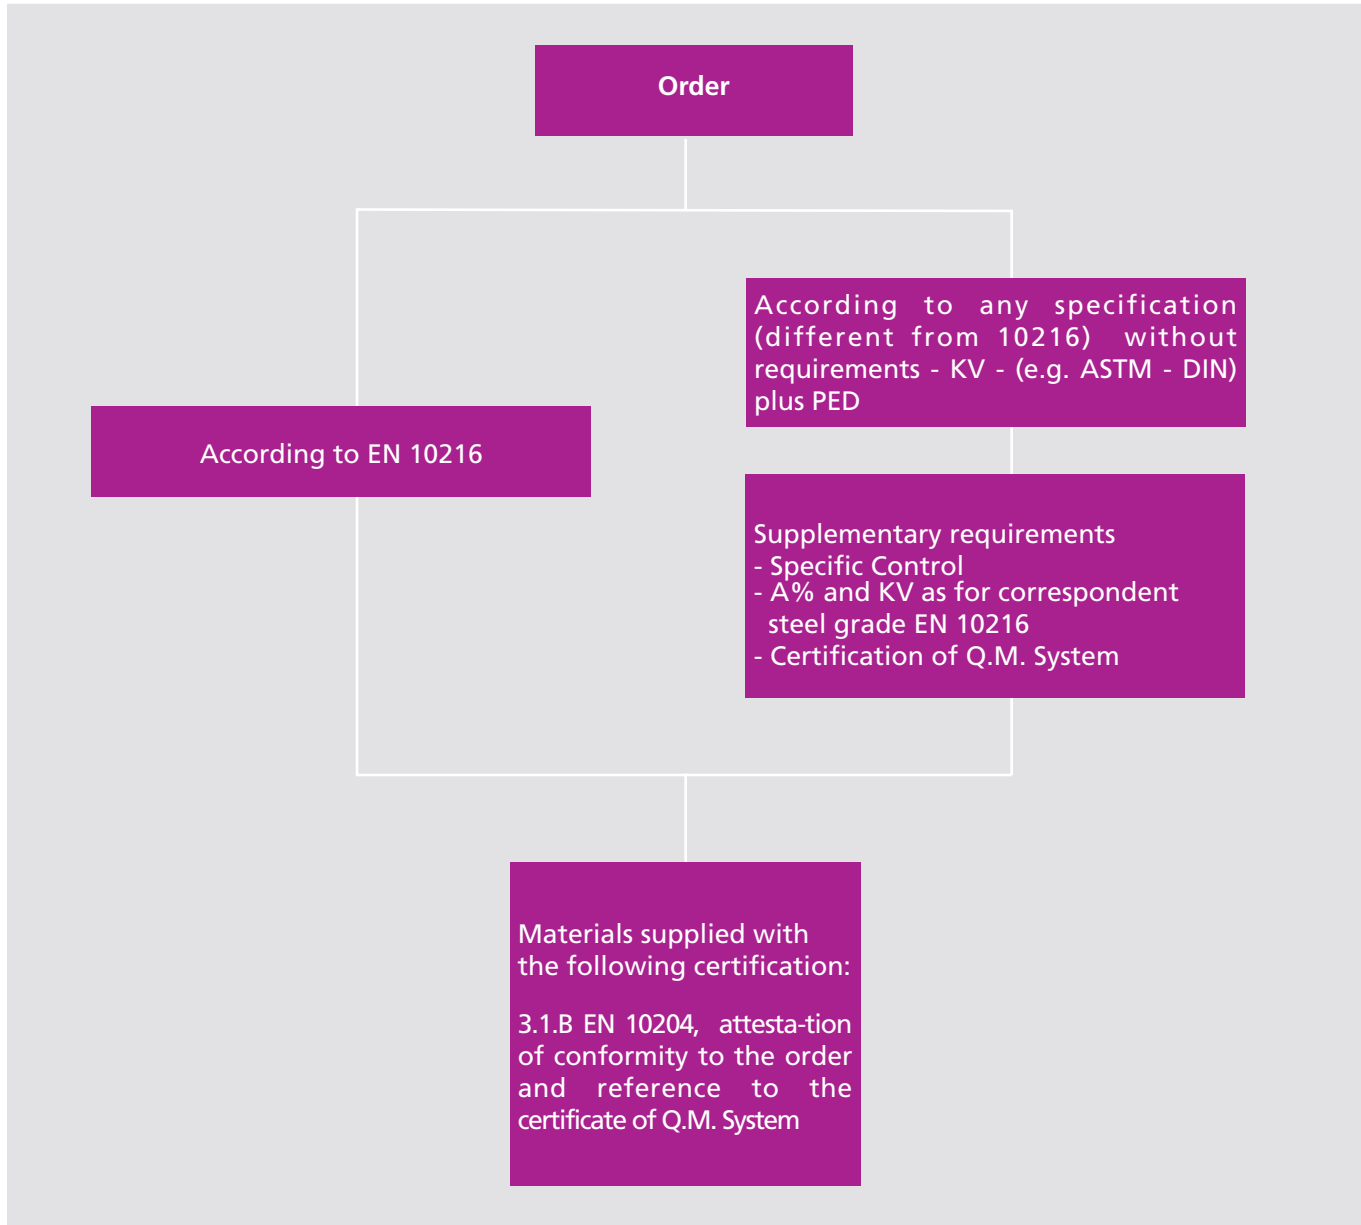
Order

According to any specification (different from 10216) without requirements - KV - (e.g. ASTM - DIN) plus PED

According to EN 10216

Supplementary requirements
- Specific Control
- A% and KV as for correspondent steel grade EN 10216
- Certification of Q.M. System

Materials supplied with the following certification:

3.1.B EN 10204, attesta-tion of conformity to the order and reference to the certificate of Q.M. System